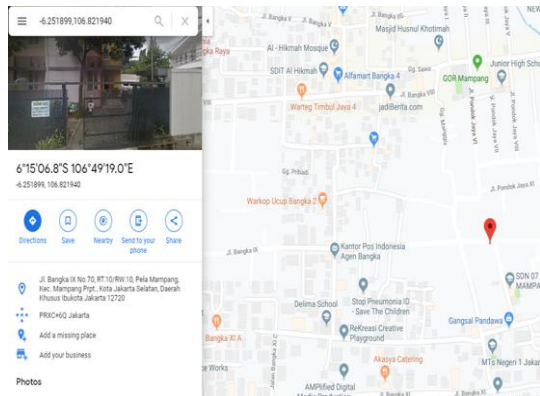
-6.251899,106.821940

6°15'06.8"S 106°49'19.0"E

-6.251899, 106.821940

Directions
Save
Nearby
Send to your phone
Share

Jl. Bangka IX No 70, RT.10/RW.10, Pela Mampang, Kec. Mampang Prpt., Kota Jakarta Selatan, Daerah Khusus Ibukota Jakarta 12720

PRXC+6Q Jakarta

Add a missing place

Add your business

Photos

Bangka Raya
Al - Hikmah Mosque
Masjid Husnul Khotimah
SDIT Al Hikmah
Alfamart Bangka 4
GOR Mampang
Junior High Sch
Warteg Timbul Jaya 4
jadiberita.com
Jl. Bangka VIII
Gg. Pribadi
Warkop Ucup Bangka 2
Jl. Pondok Jaya
Jl. Bangka III
Kantor Pos Indonesia Agen Bangka
SDN 07 MAMPA
Delima School
Stop Pneumonia ID - Save The Children
ReKreasi Creative Playground
Gangsal Pandawa
Bangka XI A
Akasya Catering
MTs Negeri 1 Jakar
AMPlified Digital
Works
NEW